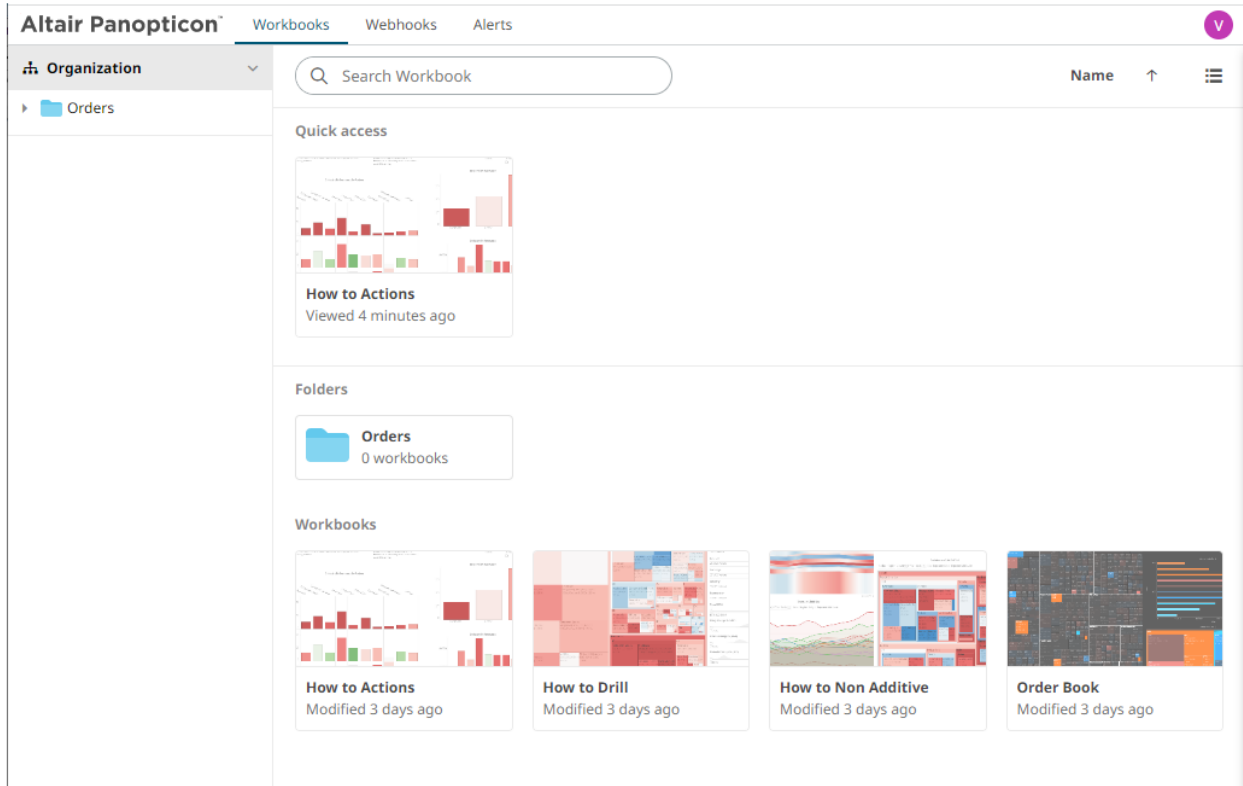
Altair Panopticon™ Workbooks Webhooks Alerts V

Organization

Orders

Search Workbook

Name ↑

Quick access

How to Actions
Viewed 4 minutes ago

Folders

Orders
0 workbooks

Workbooks

How to Actions
Modified 3 days ago

How to Drill
Modified 3 days ago

How to Non Additive
Modified 3 days ago

Order Book
Modified 3 days ago